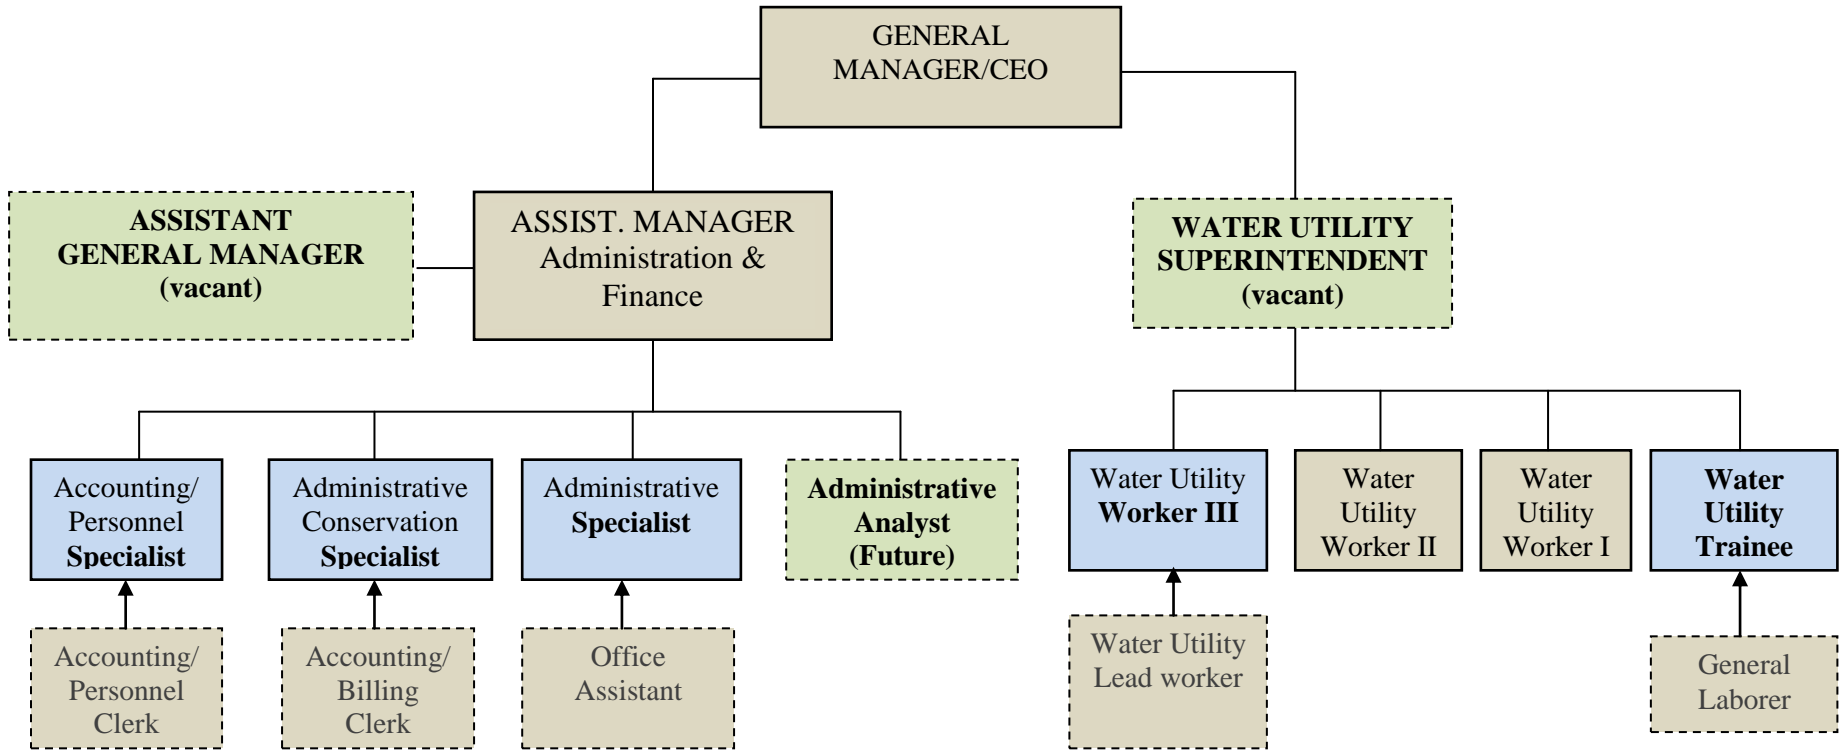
GENERAL MANAGER/CEO

ASSISTANT GENERAL MANAGER (vacant)

ASSIST. MANAGER Administration & Finance

WATER UTILITY SUPERINTENDENT (vacant)

Accounting/ Personnel Specialist

Administrative Conservation Specialist

Administrative Specialist

Administrative Analyst (Future)

Water Utility Worker III

Water Utility Worker II

Water Utility Worker I

Water Utility Trainee

Accounting/ Personnel Clerk

Accounting/ Billing Clerk

Office Assistant

Water Utility Lead worker

General Laborer